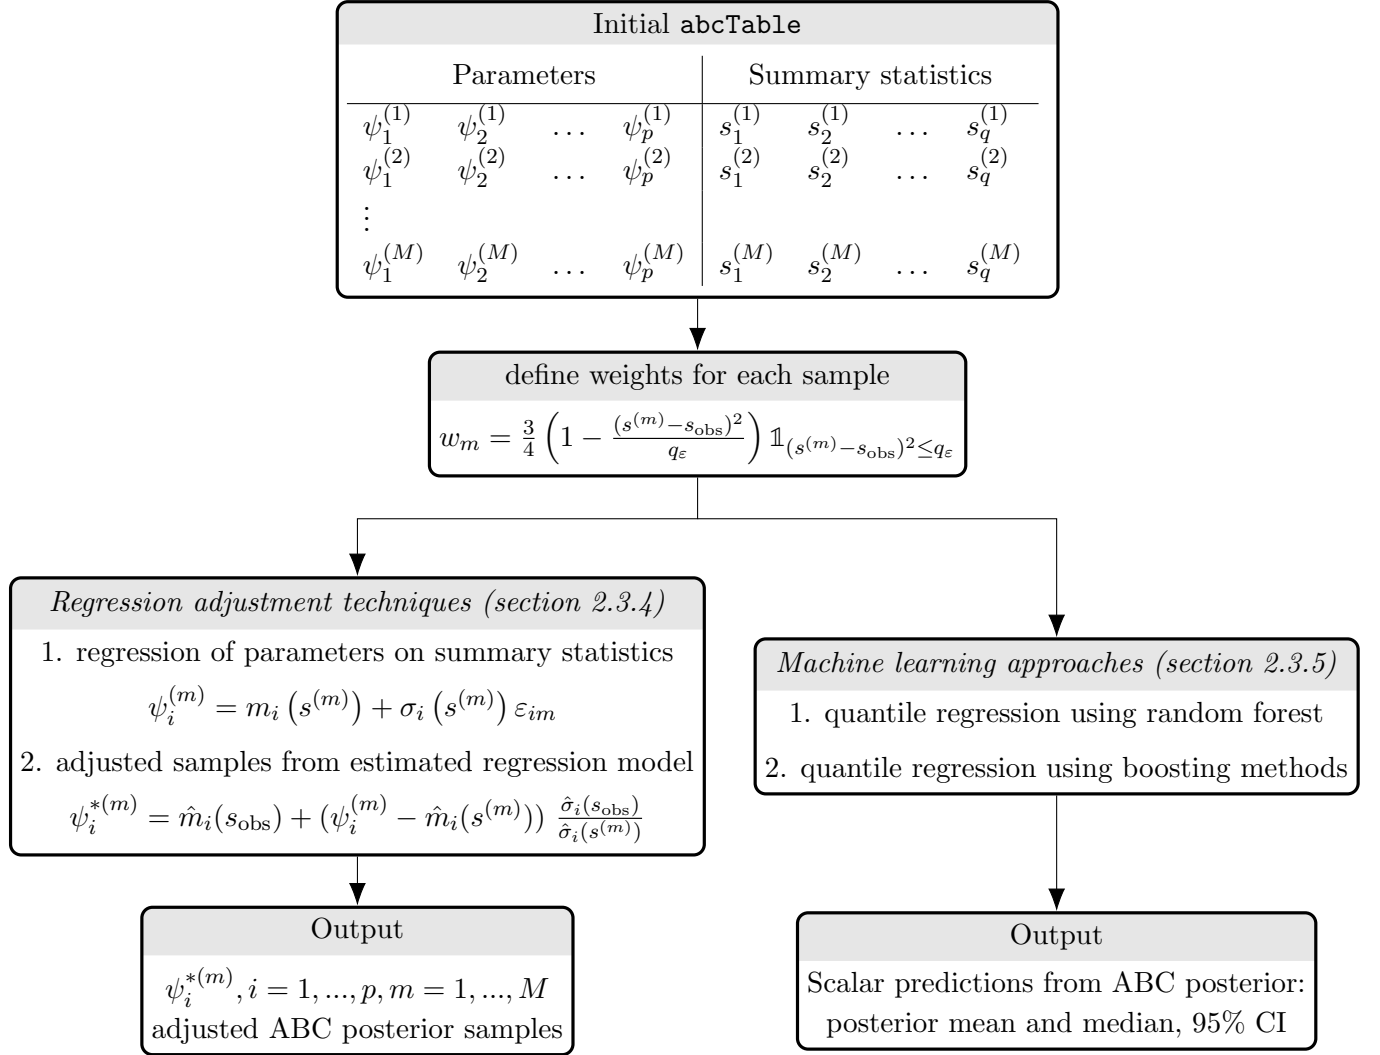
Initial abcTable

| Parameters | | | | Summary statistics | | | |
|---|---|---|---|---|---|---|---|
| $\psi_1^{(1)}$ | $\psi_2^{(1)}$ | $\dots$ | $\psi_p^{(1)}$ | $s_1^{(1)}$ | $s_2^{(1)}$ | $\dots$ | $s_q^{(1)}$ |
| $\psi_1^{(2)}$ | $\psi_2^{(2)}$ | $\dots$ | $\psi_p^{(2)}$ | $s_1^{(2)}$ | $s_2^{(2)}$ | $\dots$ | $s_q^{(2)}$ |
| $\vdots$ | | | | | | | |
| $\psi_1^{(M)}$ | $\psi_2^{(M)}$ | $\dots$ | $\psi_p^{(M)}$ | $s_1^{(M)}$ | $s_2^{(M)}$ | $\dots$ | $s_q^{(M)}$ |

define weights for each sample

$w_m = \frac{3}{4}\left(1 - \frac{(s^{(m)} - s_{\text{obs}})^2}{q_\varepsilon}\right) \mathbb{1}_{(s^{(m)} - s_{\text{obs}})^2 \leq q_\varepsilon}$

Regression adjustment techniques (section 2.3.4)

1. regression of parameters on summary statistics

$\psi_i^{(m)} = m_i\left(s^{(m)}\right) + \sigma_i\left(s^{(m)}\right)\varepsilon_{im}$

2. adjusted samples from estimated regression model

$\psi_i^{*(m)} = \hat{m}_i(s_{\text{obs}}) + (\psi_i^{(m)} - \hat{m}_i(s^{(m)}))\ \frac{\hat{\sigma}_i(s_{\text{obs}})}{\hat{\sigma}_i(s^{(m)})}$

Output

$\psi_i^{*(m)}, i = 1, ..., p, m = 1, ..., M$
adjusted ABC posterior samples

Machine learning approaches (section 2.3.5)

1. quantile regression using random forest

2. quantile regression using boosting methods

Output

Scalar predictions from ABC posterior: posterior mean and median, 95% CI